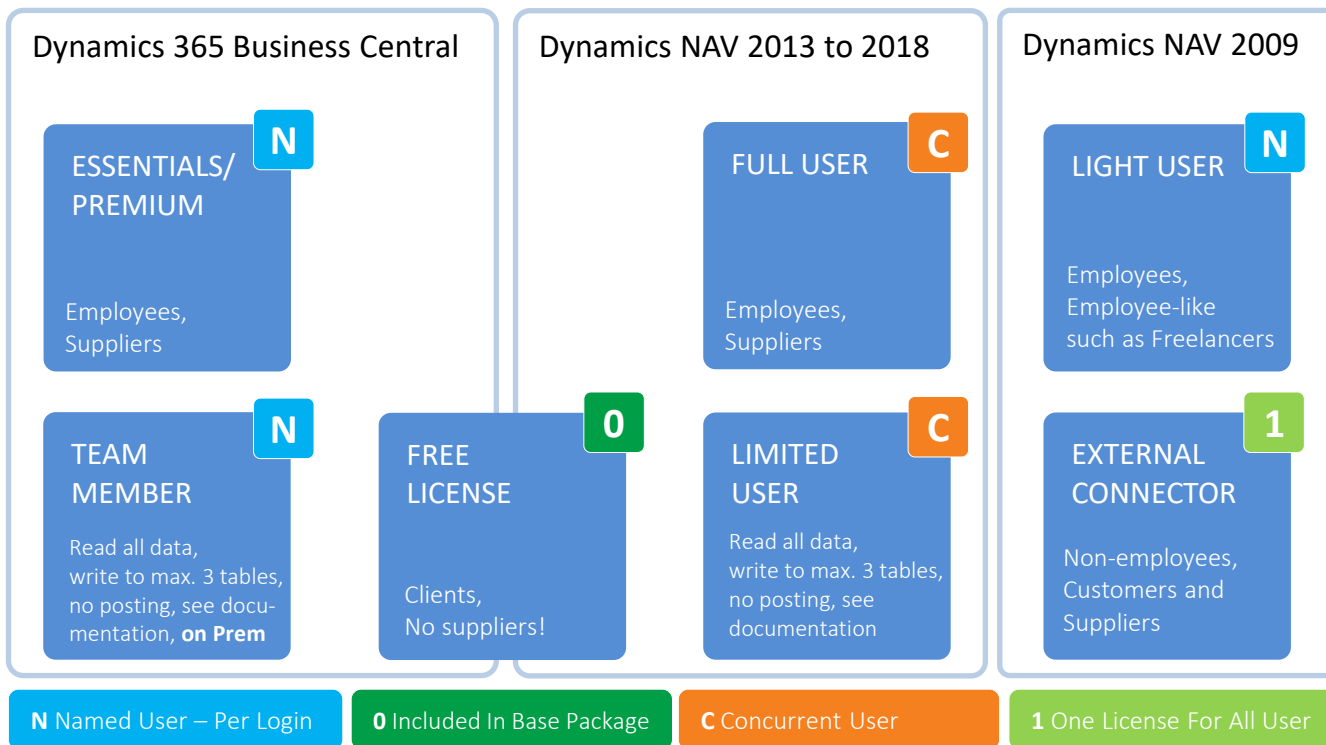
Dynamics 365 Business Central

N
ESSENTIALS/ PREMIUM

Employees, Suppliers

N
TEAM MEMBER

Read all data, write to max. 3 tables, no posting, see documentation, **on Prem**

0
FREE LICENSE

Clients, No suppliers!

Dynamics NAV 2013 to 2018

C
FULL USER

Employees, Suppliers

C
LIMITED USER

Read all data, write to max. 3 tables, no posting, see documentation

Dynamics NAV 2009

N
LIGHT USER

Employees, Employee-like such as Freelancers

1
EXTERNAL CONNECTOR

Non-employees, Customers and Suppliers

**N** Named User – Per Login

**0** Included In Base Package

**C** Concurrent User

**1** One License For All User